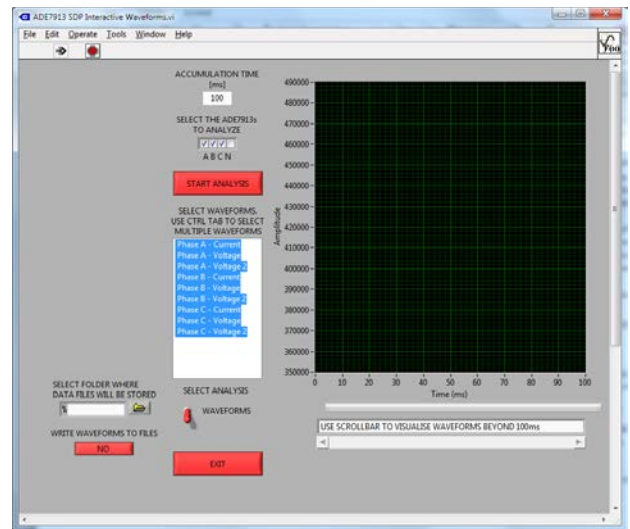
ADE7913 SDP Interactive Waveforms.vi

File Edit Operate Tools Window Help

ACCUMULATION TIME
[ms]
100

SELECT THE ADE7913s
TO ANALYZE
A B C N

START ANALYSIS

SELECT WAVEFORMS.
USE CTRL TAB TO SELECT
MULTIPLE WAVEFORMS

Phase A - Current
Phase A - Voltage
Phase A - Voltage 2
Phase B - Current
Phase B - Voltage
Phase B - Voltage 2
Phase C - Current
Phase C - Voltage
Phase C - Voltage 2

SELECT FOLDER WHERE
DATA FILES WILL BE STORED

WRITE WAVEFORMS TO FILES
NO

SELECT ANALYSIS
WAVEFORMS

EXIT

490000
480000
470000
460000
450000
440000
430000
420000
410000
400000
390000
380000
370000
360000
350000
Amplitude

0 10 20 30 40 50 60 70 80 90 100
Time (ms)

USE SCROLLBAR TO VISUALISE WAVEFORMS BEYOND 100ms